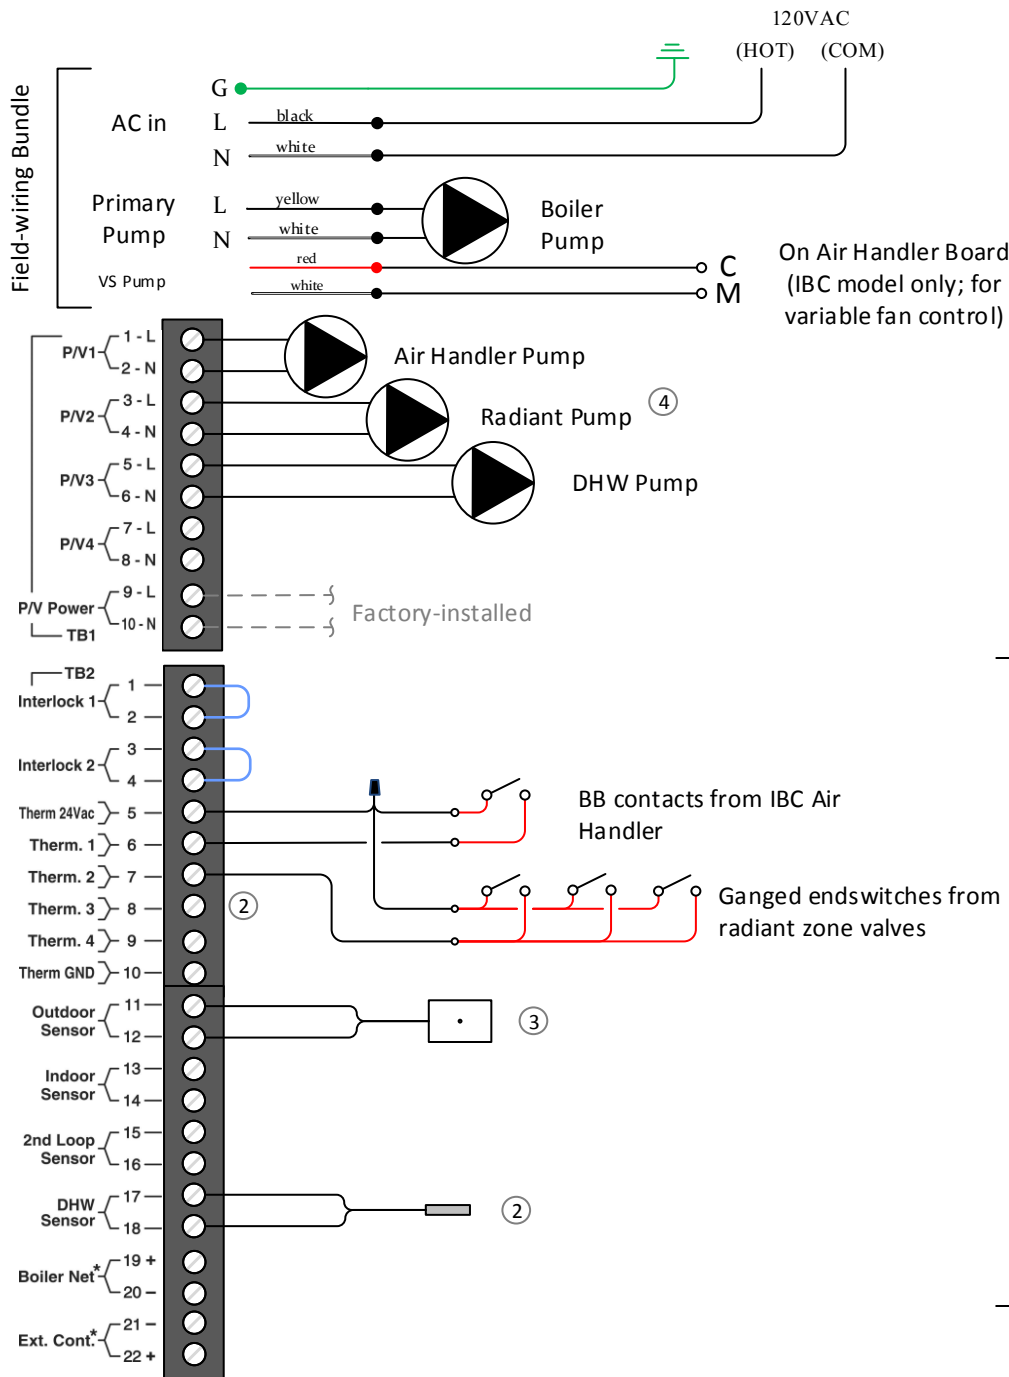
120VAC
(HOT) (COM)

Field-wiring Bundle

G
AC in L black
N white

Primary Pump L yellow
N white
Boiler Pump

VS Pump red
white
C
M
On Air Handler Board (IBC model only; for variable fan control)

P/V1 1 - L
2 - N
Air Handler Pump
P/V2 3 - L
4 - N
Radiant Pump
4
P/V3 5 - L
6 - N
DHW Pump
P/V4 7 - L
8 - N
P/V Power 9 - L
10 - N
TB1
Factory-installed

TB2
Interlock 1 1
2
Interlock 2 3
4
Therm 24Vac 5
Therm. 1 6
Therm. 2 7
Therm. 3 8
Therm. 4 9
Therm GND 10
BB contacts from IBC Air Handler
Ganged endswitches from radiant zone valves
2
Outdoor Sensor 11
12
3
Indoor Sensor 13
14
2nd Loop Sensor 15
16
DHW Sensor 17
18
2
Boiler Net* 19 +
20 −
Ext. Cont.* 21 −
22 +